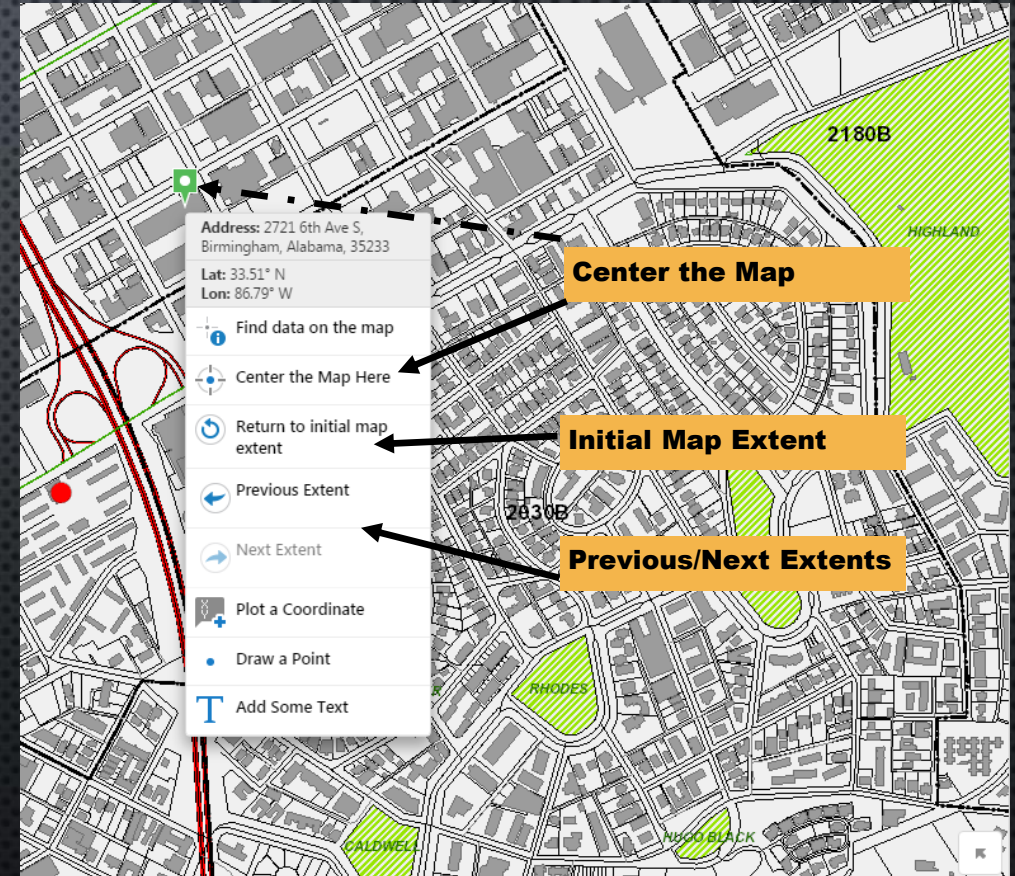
2180B

HIGHLAND

Address: 2721 6th Ave S, Birmingham, Alabama, 35233

Lat: 33.51° N
Lon: 86.79° W

Find data on the map

Center the Map Here

Return to initial map extent

Previous Extent

Next Extent

Plot a Coordinate

Draw a Point

Add Some Text

Center the Map

Initial Map Extent

2030B

Previous/Next Extents

RHODES

CALDWELL

HUGO BLACK